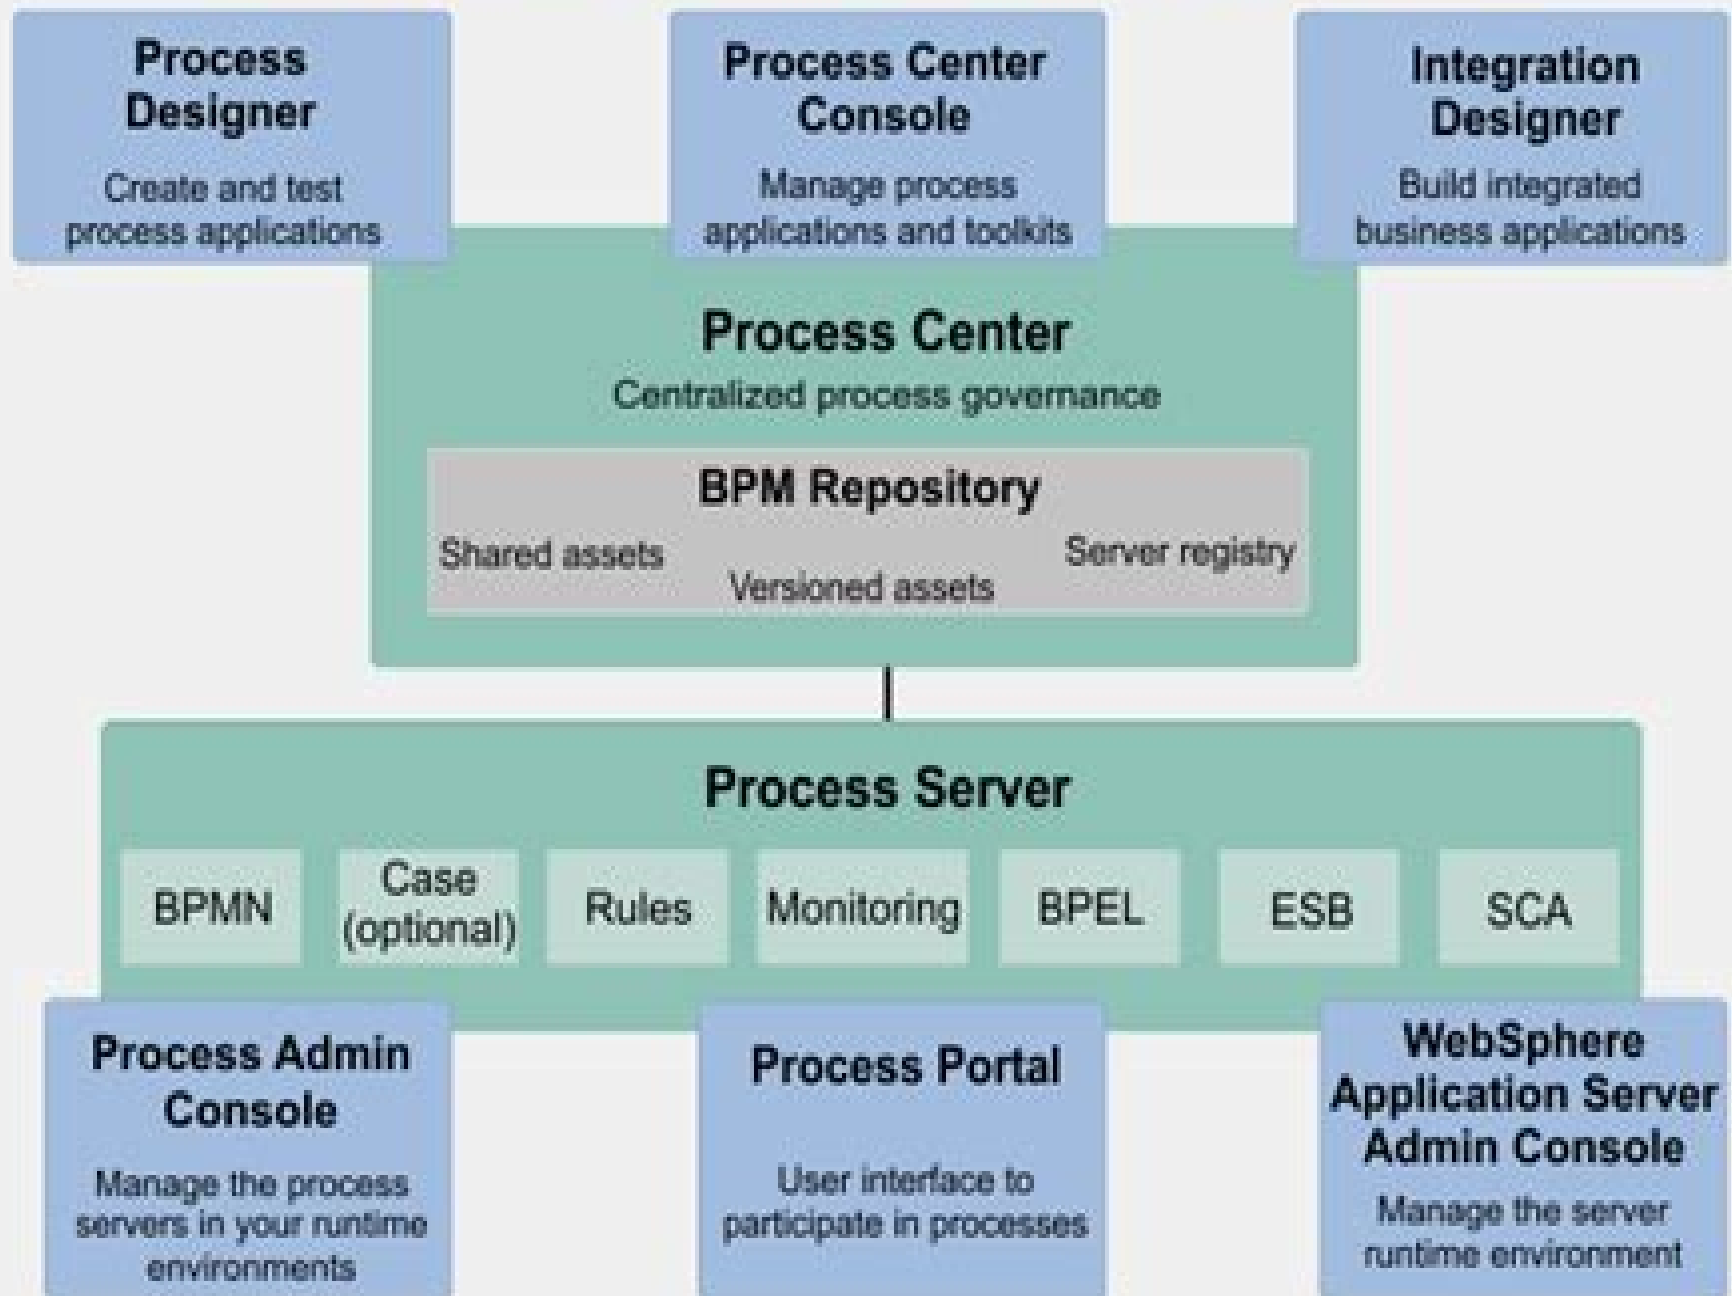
Process Designer
Create and test process applications

Process Center Console
Manage process applications and toolkits

Integration Designer
Build integrated business applications

Process Center
Centralized process governance

BPM Repository
Shared assets
Versioned assets
Server registry

Process Server

BPMN
Case (optional)
Rules
Monitoring
BPEL
ESB
SCA

Process Admin Console
Manage the process servers in your runtime environments

Process Portal
User interface to participate in processes

WebSphere Application Server Admin Console
Manage the server runtime environment